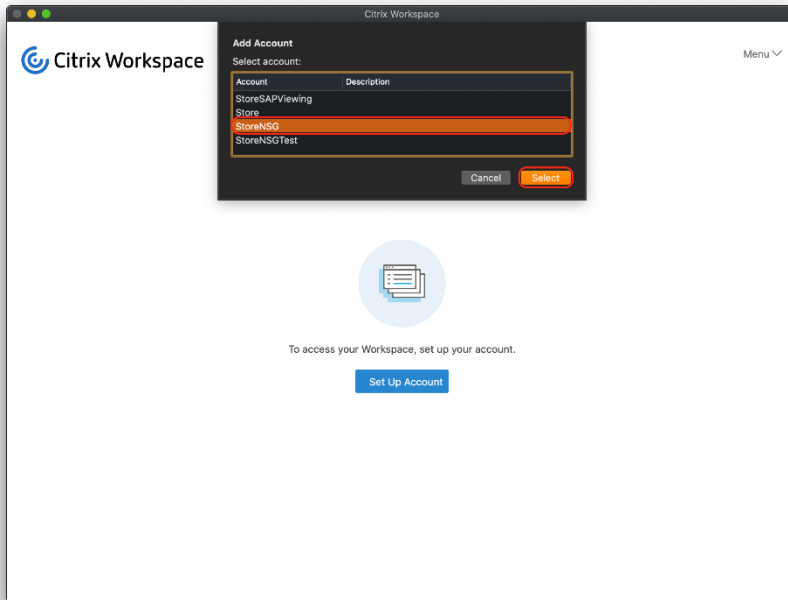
Citrix Workspace

Citrix Workspace

Menu

Add Account

Select account:

| Account | Description |
|---|---|
| StoreSAPViewing | |
| Store | |
| StoreNSG | |
| StoreNSGTest | |

Cancel

Select

To access your Workspace, set up your account.

Set Up Account